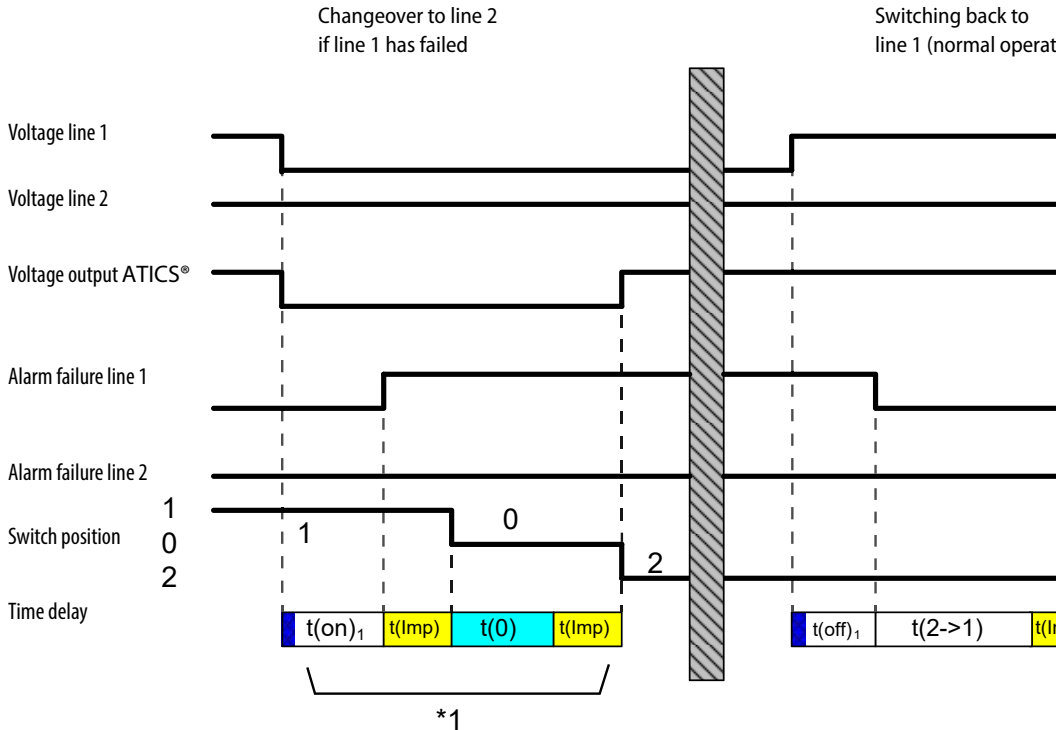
Changeover to line 2 if line 1 has failed

Switching back to line 1 (normal operat

Voltage line 1

Voltage line 2

Voltage output ATICS®

Alarm failure line 1

Alarm failure line 2

Switch position

1
0
2

1

0

2

Time delay

$t(on)_1$ | t(Imp) | t(0) | t(Imp)

*1

$t(off)_1$ | t(2->1) | t(I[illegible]